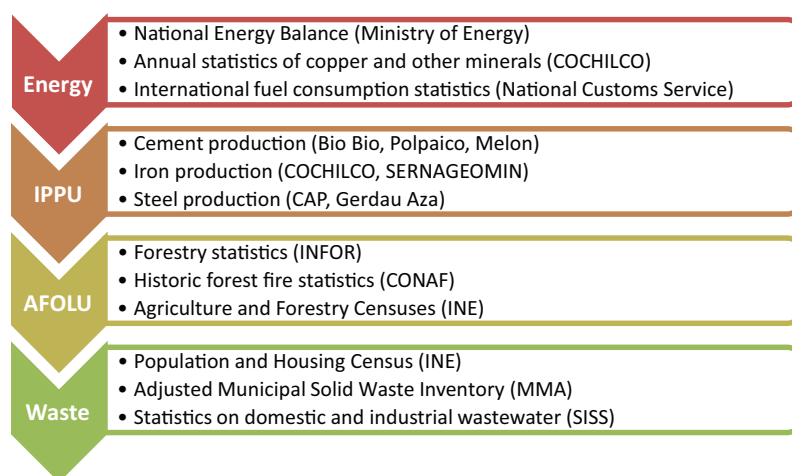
Energy

- National Energy Balance (Ministry of Energy)
- Annual statistics of copper and other minerals (COCHILCO)
- International fuel consumption statistics (National Customs Service)

IPPU

- Cement production (Bio Bio, Polpaico, Melon)
- Iron production (COCHILCO, SERNAGEOMIN)
- Steel production (CAP, Gerdau Aza)

AFOLU

- Forestry statistics (INFOR)
- Historic forest fire statistics (CONAF)
- Agriculture and Forestry Censuses (INE)

Waste

- Population and Housing Census (INE)
- Adjusted Municipal Solid Waste Inventory (MMA)
- Statistics on domestic and industrial wastewater (SISS)